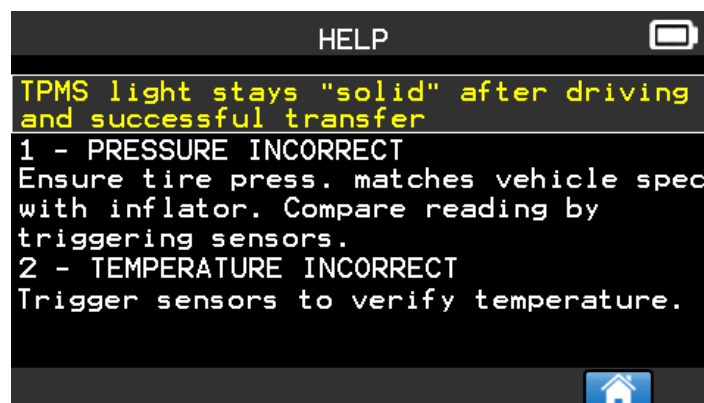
HELP

TPMS light stays "solid" after driving and successful transfer

1 - PRESSURE INCORRECT
Ensure tire press. matches vehicle spec with inflator. Compare reading by triggering sensors.
2 - TEMPERATURE INCORRECT
Trigger sensors to verify temperature.